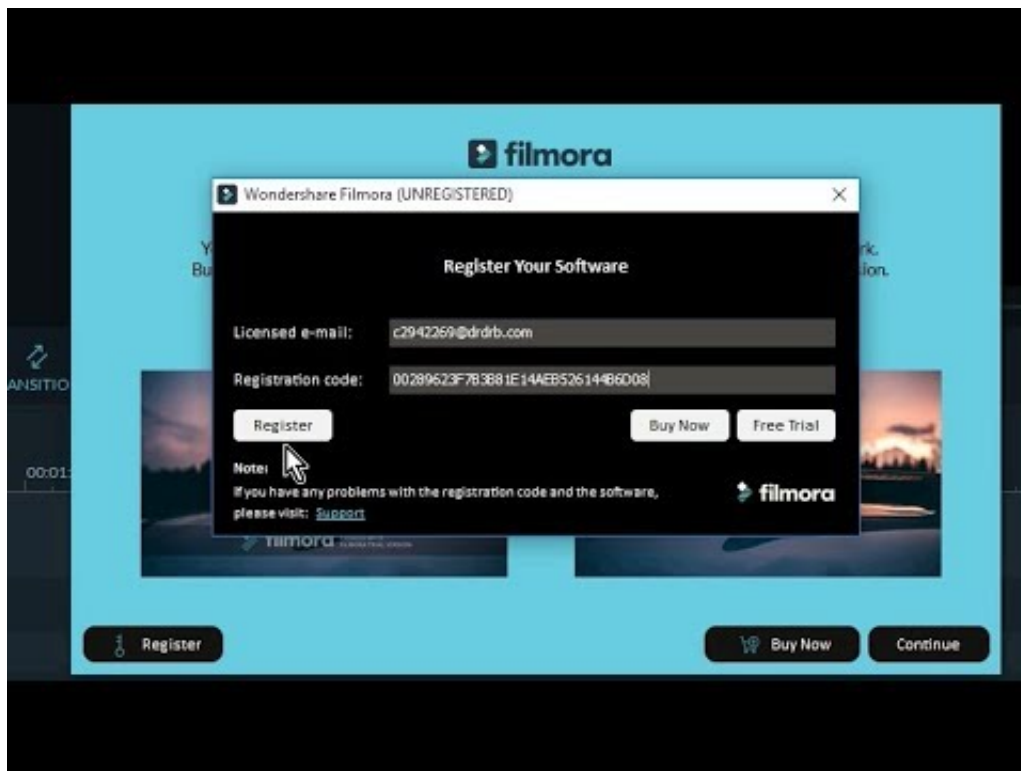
filmora

Wondershare Filmora (UNREGISTERED)

Y
Bu

rk.
ion.

Register Your Software

Licensed e-mail: c2942269@drdrb.com

Registration code: 00289623F7B3B81E14AEB526144B6D08

Register

Buy Now

Free Trial

Note:
If you have any problems with the registration code and the software, please visit: Support

filmora

ANSITIO

00:01

filmora

Register

Buy Now

Continue